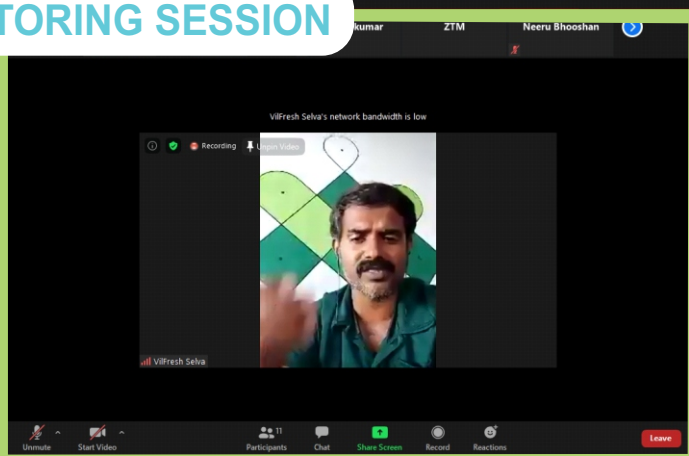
TORING SESSION

kumar

ZTM

Neeru Bhooshan

VilFresh Selva's network bandwidth is low

Recording

Unpin Video

VilFresh Selva

Unmute

Start Video

Participants 11

Chat

Share Screen

Record

Reactions

Leave